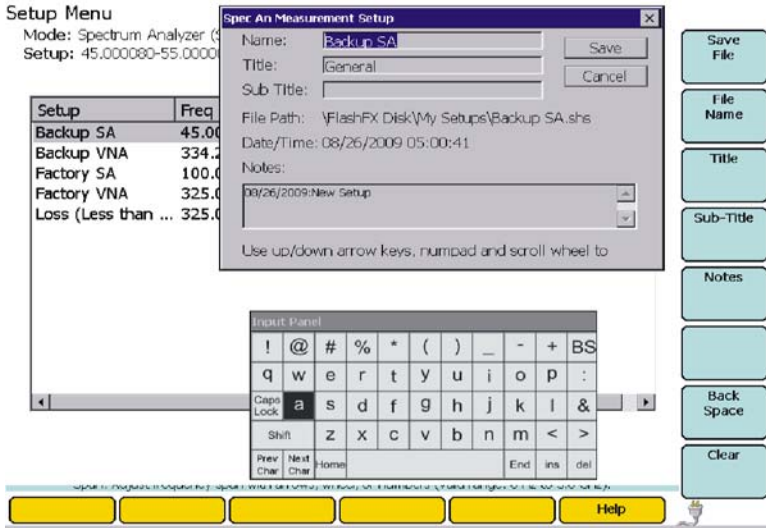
Setup Menu
Mode: Spectrum Analyzer (S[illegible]
Setup: 45.000080-55.0000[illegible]

| Setup | Freq |
|---|---|
| Backup SA | 45.0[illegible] |
| Backup VNA | 334.2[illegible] |
| Factory SA | 100.0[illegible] |
| Factory VNA | 325.0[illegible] |
| Loss (Less than ... | 325.0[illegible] |

Spec An Measurement Setup

Name: Backup SA
Save
Title: General
Cancel
Sub Title:
File Path: \FlashFX Disk\My Setups\Backup SA.shs
Date/Time: 08/26/2009 05:00:41
Notes:
08/26/2009:New Setup

Use up/down arrow keys, numpad and scroll wheel to

Input Panel

| ! | @ | # | % | * | ( | ) | _ | - | + | BS |
|---|---|---|---|---|---|---|---|---|---|---|
| q | w | e | r | t | y | u | i | o | p | : |
| Caps Lock | a | s | d | f | g | h | j | k | l | & |
| Shift | | z | x | c | v | b | n | m | < | > |
| Prev Char | Next Char | Home | | | | | | End | ins | del |

Span: Adjust frequency span with arrows, wheel, or numbers (valid range: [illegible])

Save File
File Name
Title
Sub-Title
Notes
Back Space
Clear

Help